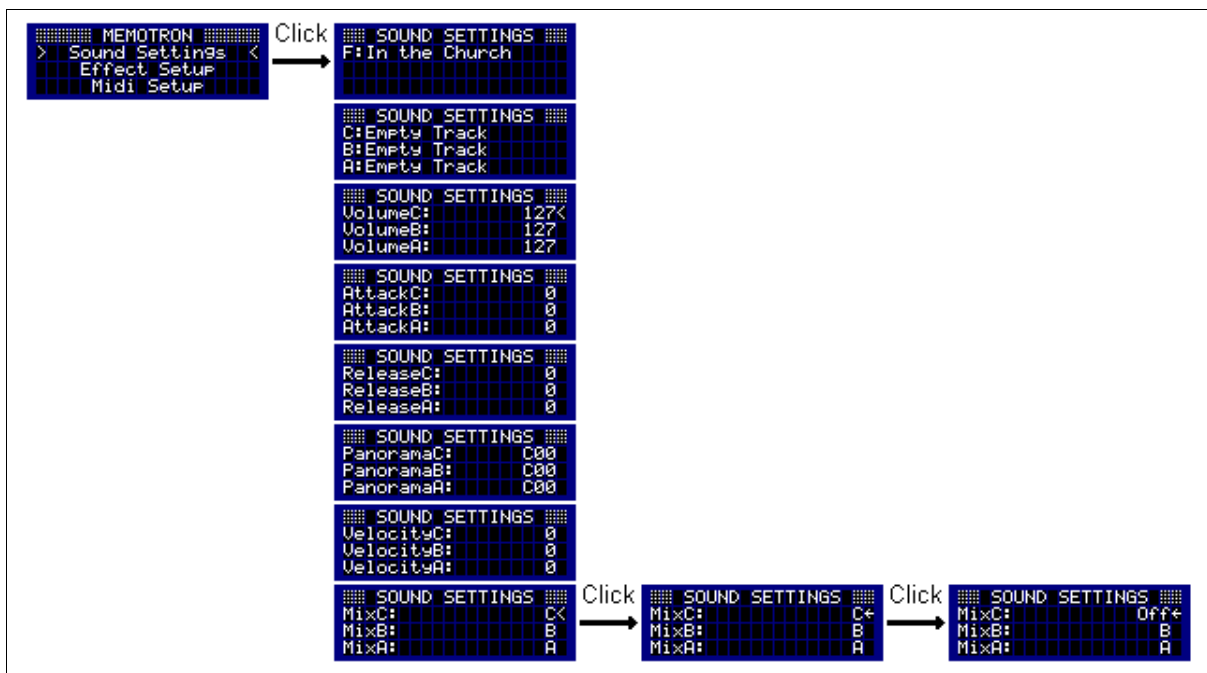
MEMOTRON
> Sound Settings <
Effect Setup
Midi Setup

Click

SOUND SETTINGS
F:In the Church

SOUND SETTINGS
C:Empty Track
B:Empty Track
A:Empty Track

SOUND SETTINGS
VolumeC: 127<
VolumeB: 127
VolumeA: 127

SOUND SETTINGS
AttackC: 0
AttackB: 0
AttackA: 0

SOUND SETTINGS
ReleaseC: 0
ReleaseB: 0
ReleaseA: 0

SOUND SETTINGS
PanoramaC: C00
PanoramaB: C00
PanoramaA: C00

SOUND SETTINGS
VelocityC: 0
VelocityB: 0
VelocityA: 0

SOUND SETTINGS
MixC: C<
MixB: B
MixA: A

Click

SOUND SETTINGS
MixC: C←
MixB: B
MixA: A

Click

SOUND SETTINGS
MixC: Off←
MixB: B
MixA: A